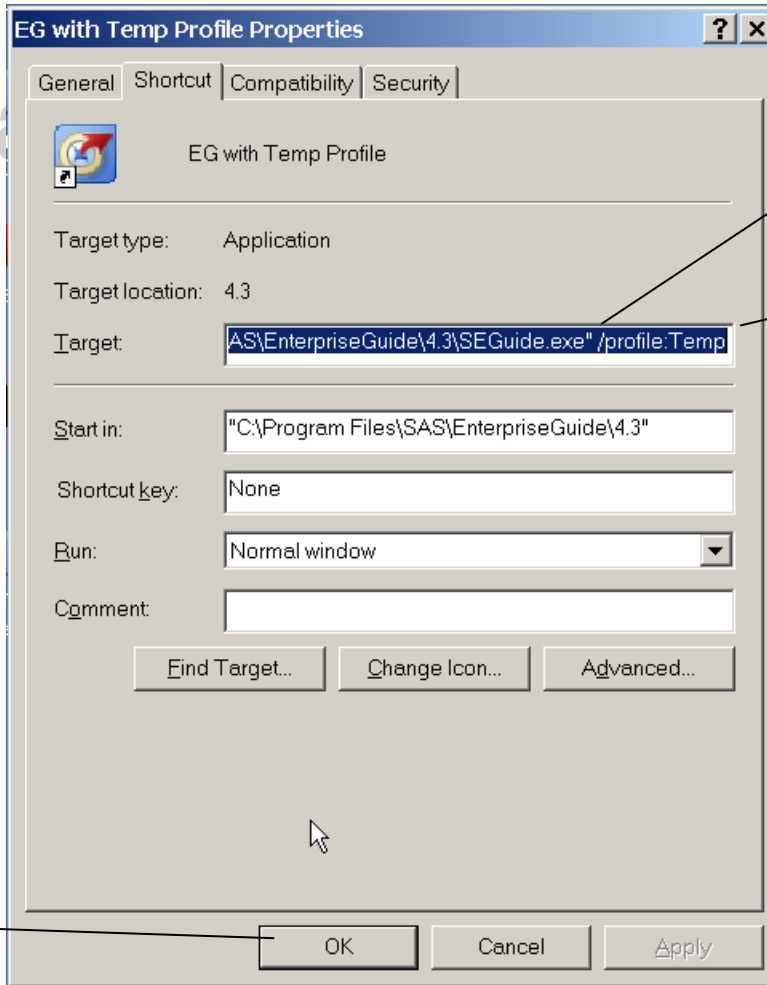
EG with Temp Profile Properties

?
X

General
Shortcut
Compatibility
Security

EG with Temp Profile

Target type: Application

Target location: 4.3

Target: AS\EnterpriseGuide\4.3\SEGuide.exe" /profile:Temp

Start in: "C:\Program Files\SAS\EnterpriseGuide\4.3"

Shortcut key: None

Run: Normal window

Comment:

Find Target...
Change Icon...
Advanced...

OK
Cancel
Apply